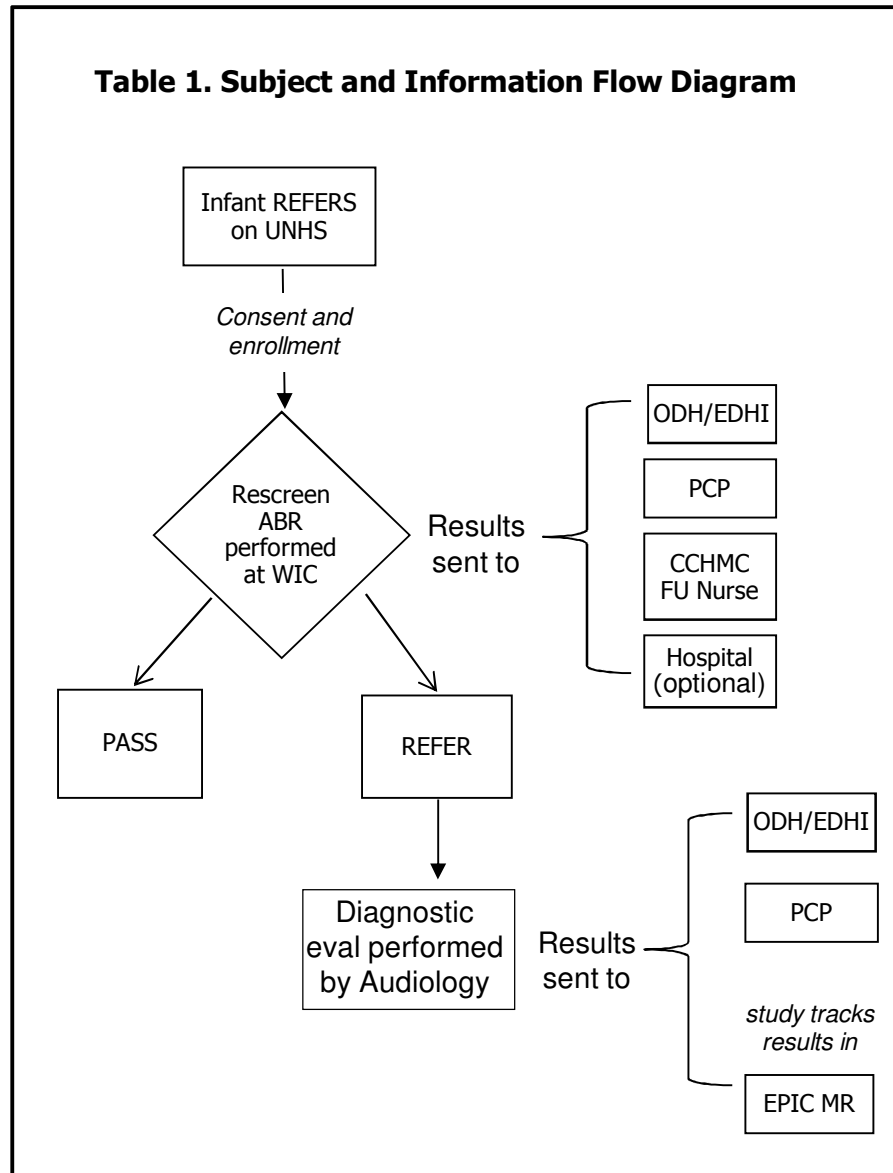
Table 1. Subject and Information Flow Diagram

Infant REFERS on UNHS

Consent and enrollment

Rescreen ABR performed at WIC

Results sent to

ODH/EDHI

PCP

CCHMC FU Nurse

Hospital (optional)

PASS

REFER

Diagnostic eval performed by Audiology

Results sent to

ODH/EDHI

PCP

study tracks results in

EPIC MR